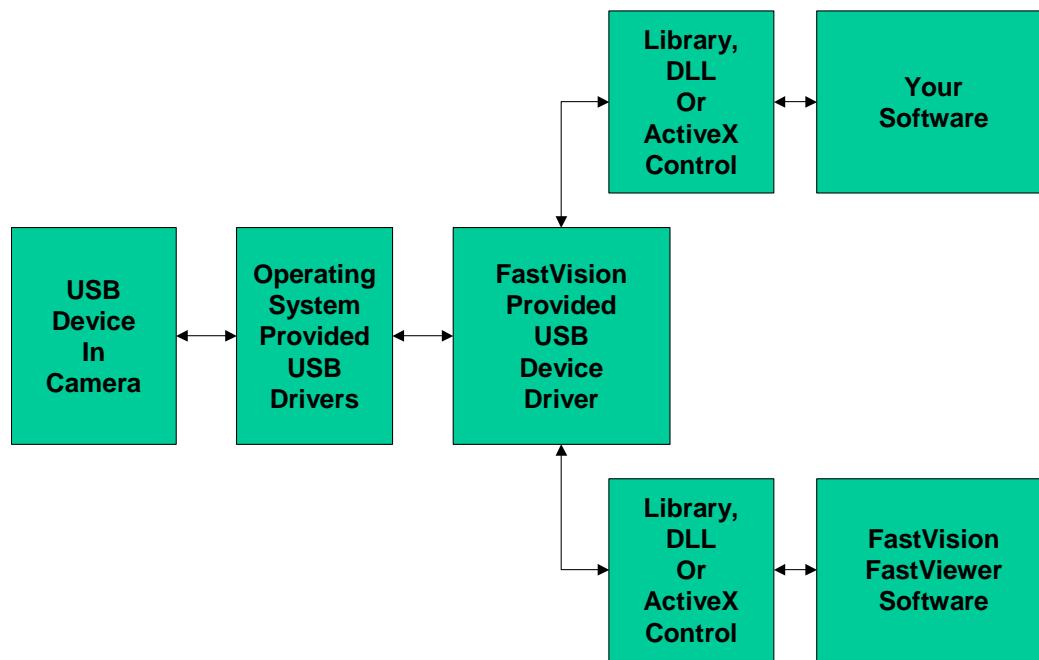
Library, DLL Or ActiveX Control

Your Software

USB Device In Camera

Operating System Provided USB Drivers

FastVision Provided USB Device Driver

Library, DLL Or ActiveX Control

FastVision FastViewer Software